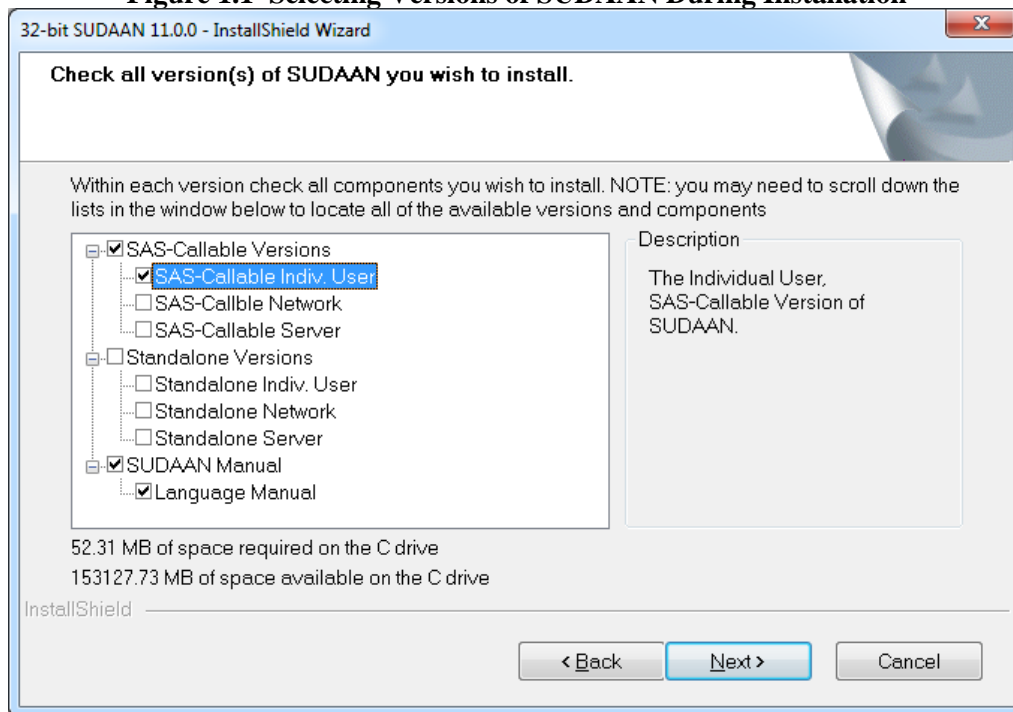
Figure 1.1 Selecting Versions of SUDAAN During Installation

32-bit SUDAAN 11.0.0 - InstallShield Wizard

Check all version(s) of SUDAAN you wish to install.

Within each version check all components you wish to install. NOTE: you may need to scroll down the lists in the window below to locate all of the available versions and components

SAS-Callable Versions
SAS-Callable Indiv. User
SAS-Callble Network
SAS-Callable Server
Standalone Versions
Standalone Indiv. User
Standalone Network
Standalone Server
SUDAAN Manual
Language Manual

Description

The Individual User, SAS-Callable Version of SUDAAN.

52.31 MB of space required on the C drive
153127.73 MB of space available on the C drive

InstallShield

< Back
Next >
Cancel